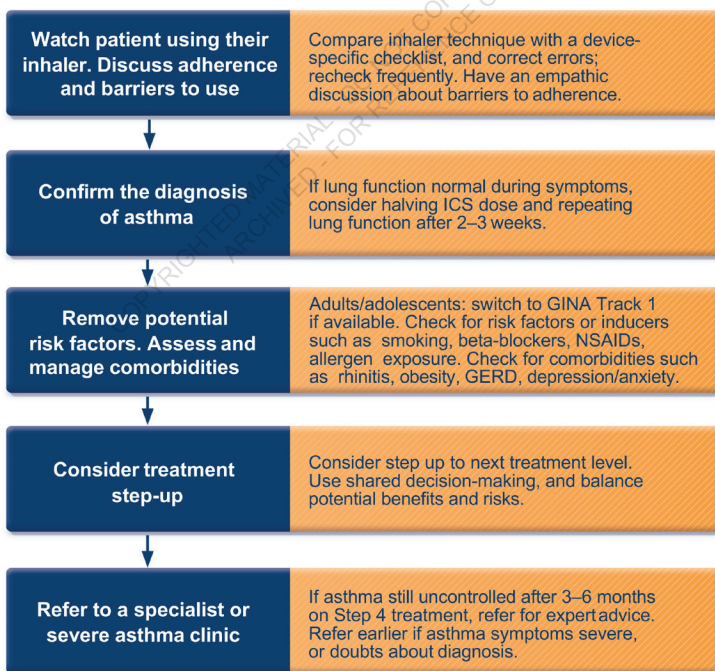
Watch patient using their inhaler. Discuss adherence and barriers to use

Compare inhaler technique with a device-specific checklist, and correct errors; recheck frequently. Have an empathic discussion about barriers to adherence.

Confirm the diagnosis of asthma

If lung function normal during symptoms, consider halving ICS dose and repeating lung function after 2–3 weeks.

Remove potential risk factors. Assess and manage comorbidities

Adults/adolescents: switch to GINA Track 1 if available. Check for risk factors or inducers such as smoking, beta-blockers, NSAIDs, allergen exposure. Check for comorbidities such as rhinitis, obesity, GERD, depression/anxiety.

Consider treatment step-up

Consider step up to next treatment level. Use shared decision-making, and balance potential benefits and risks.

Refer to a specialist or severe asthma clinic

If asthma still uncontrolled after 3–6 months on Step 4 treatment, refer for expert advice. Refer earlier if asthma symptoms severe, or doubts about diagnosis.

COPYRIGHTED MATERIAL - DO NOT COPY
ARCHIVED - FOR REFERENCE ONLY